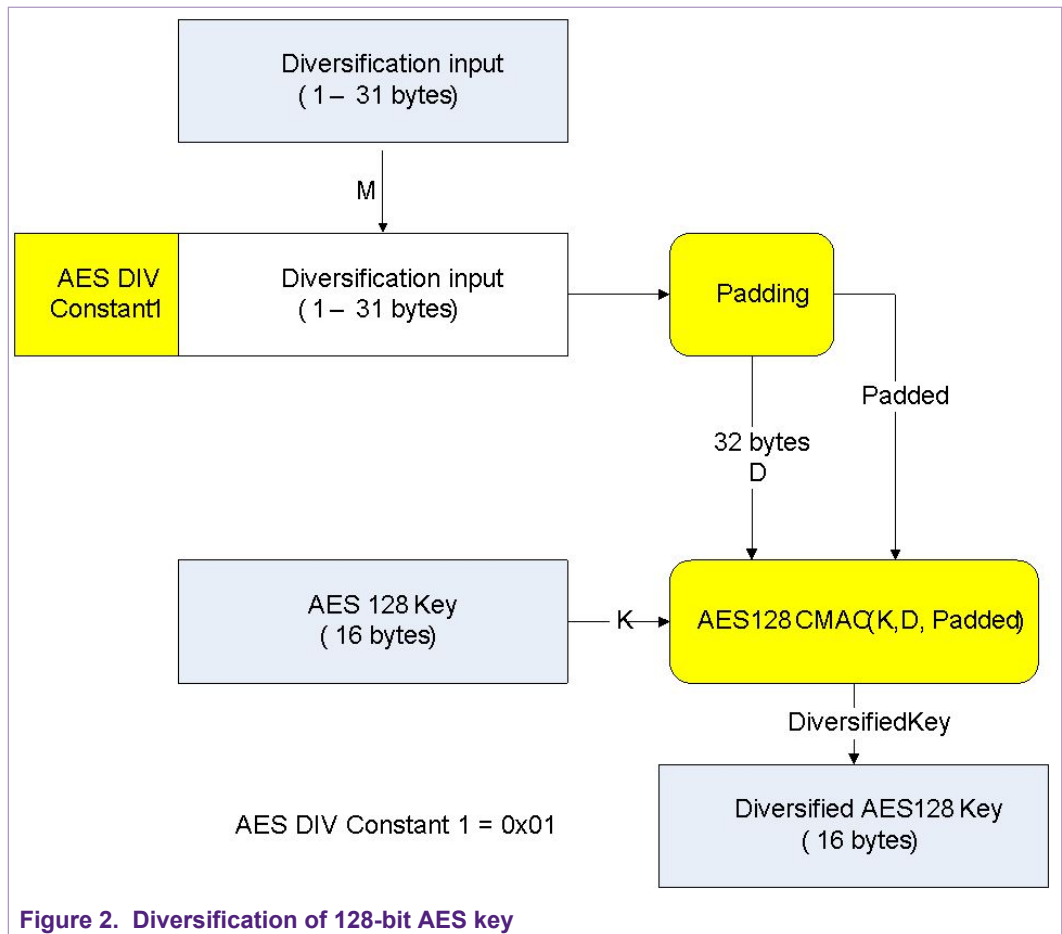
Diversification input
( 1 – 31 bytes)

M

AES DIV Constant1

Diversification input
( 1 – 31 bytes)

Padding

Padded

32 bytes
D

AES 128 Key
( 16 bytes)

K

AES128 CMAC(K,D, Padded)

DiversifiedKey

AES DIV Constant 1 = 0x01

Diversified AES128 Key
( 16 bytes)

Figure 2. Diversification of 128-bit AES key